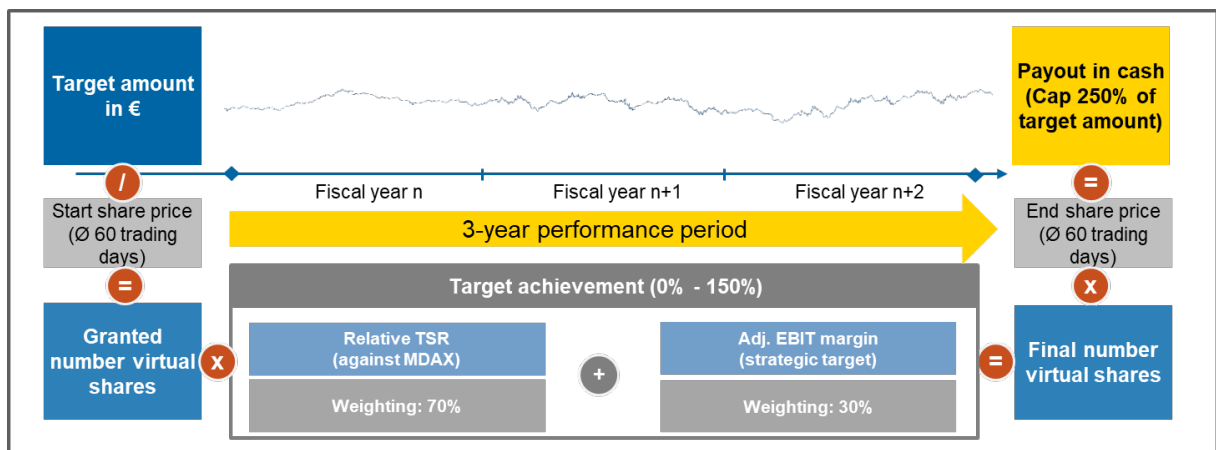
Target amount in €

Payout in cash (Cap 250% of target amount)

/

Fiscal year n

Fiscal year n+1

Fiscal year n+2

=

Start share price (Ø 60 trading days)

3-year performance period

End share price (Ø 60 trading days)

=

Target achievement (0% - 150%)

x

Granted number virtual shares

x

Relative TSR (against MDAX)

+

Adj. EBIT margin (strategic target)

=

Final number virtual shares

Weighting: 70%

Weighting: 30%